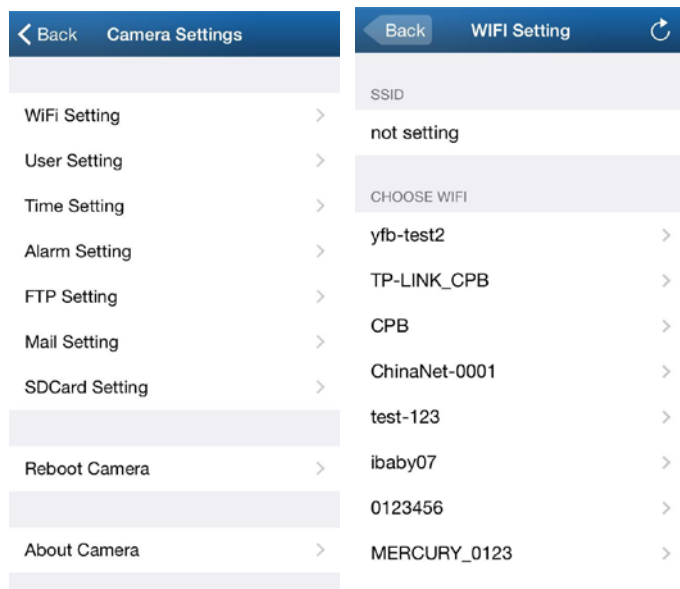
Back Camera Settings

WiFi Setting
User Setting
Time Setting
Alarm Setting
FTP Setting
Mail Setting
SDCard Setting

Reboot Camera

About Camera

Back WIFI Setting

SSID
not setting

CHOOSE WIFI
yfb-test2
TP-LINK_CPB
CPB
ChinaNet-0001
test-123
ibaby07
0123456
MERCURY_0123